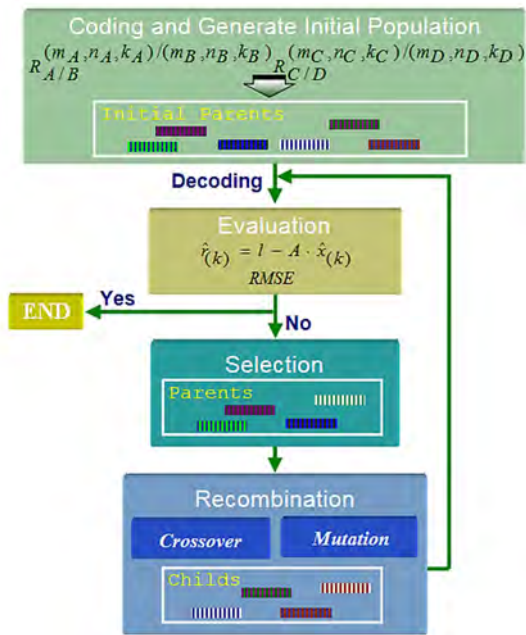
Coding and Generate Initial Population

$R_{A/B}(m_A, n_A, k_A)/(m_B, n_B, k_B)$ $R_{C/D}(m_C, n_C, k_C)/(m_D, n_D, k_D)$

Initial Parents

Decoding

Evaluation

$\hat{r}_{(k)} = l - A \cdot \hat{x}_{(k)}$

RMSE

Yes

END

No

Selection

Parents

Recombination

Crossover

Mutation

Childs